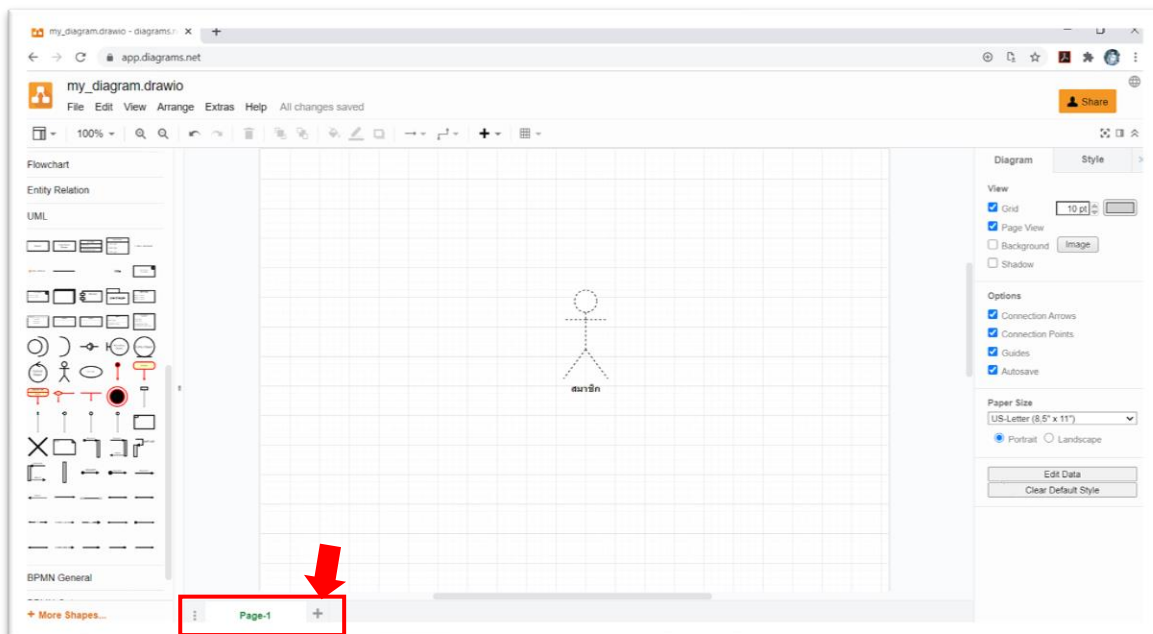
my_diagram.drawio - diagrams.n ×
app.diagrams.net
my_diagram.drawio
File Edit View Arrange Extras Help All changes saved
Share
100%
Flowchart
Entity Relation
UML
BPMN General
+ More Shapes...
สมาชิก
Page-1
Diagram
Style
View
Grid
10 pt
Page View
Background
Image
Shadow
Options
Connection Arrows
Connection Points
Guides
Autosave
Paper Size
US-Letter (8,5" x 11")
Portrait
Landscape
Edit Data
Clear Default Style